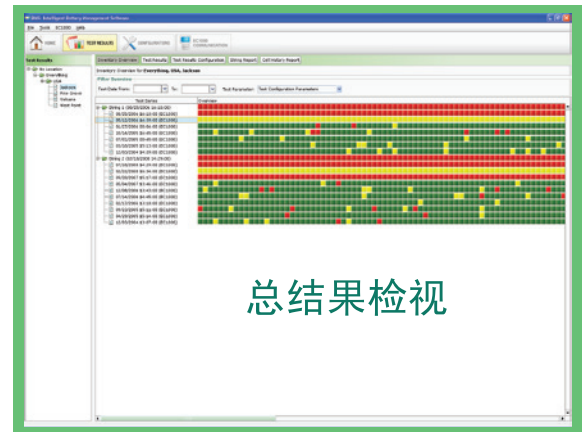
IBMS: Intelligent Battery Management Software

File Tools EC1000 Help

HOME TEST RESULTS CONFIGURATION ECTION COMMUNICATION

Test Results

Inventory Overview | Test Results | Test Results Configuration | String Report | Cell History Report

Inventory Overview for Everything, USA, Jackson

Filter Overview

Test Date From: To: Test Parameter: Test Configuration Parameters

Test Dates | Overview

总结果检视